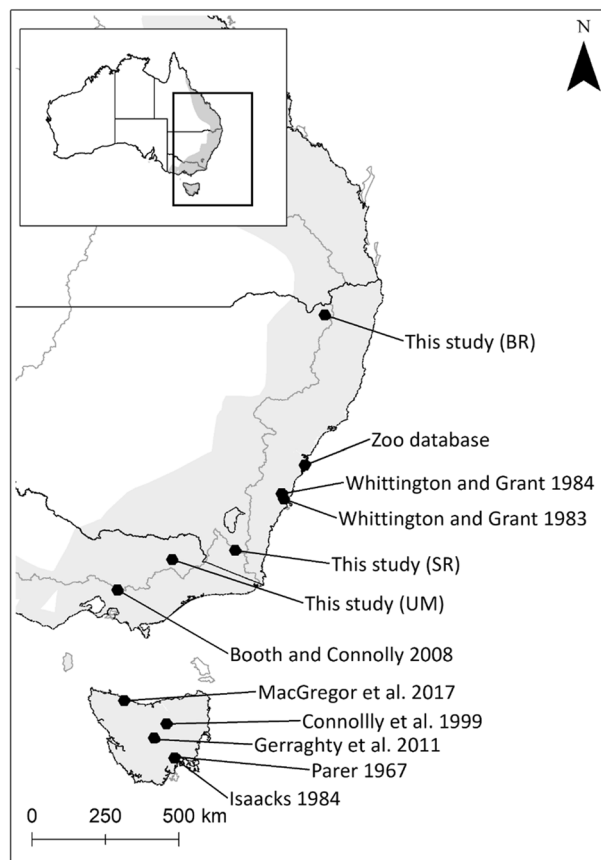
N

This study (BR)

Zoo database

Whittington and Grant 1984

Whittington and Grant 1983

This study (SR)

This study (UM)

Booth and Connolly 2008

MacGregor et al. 2017

Connollly et al. 1999

Gerraghty et al. 2011

Parer 1967

Isaacks 1984

0 250 500 km